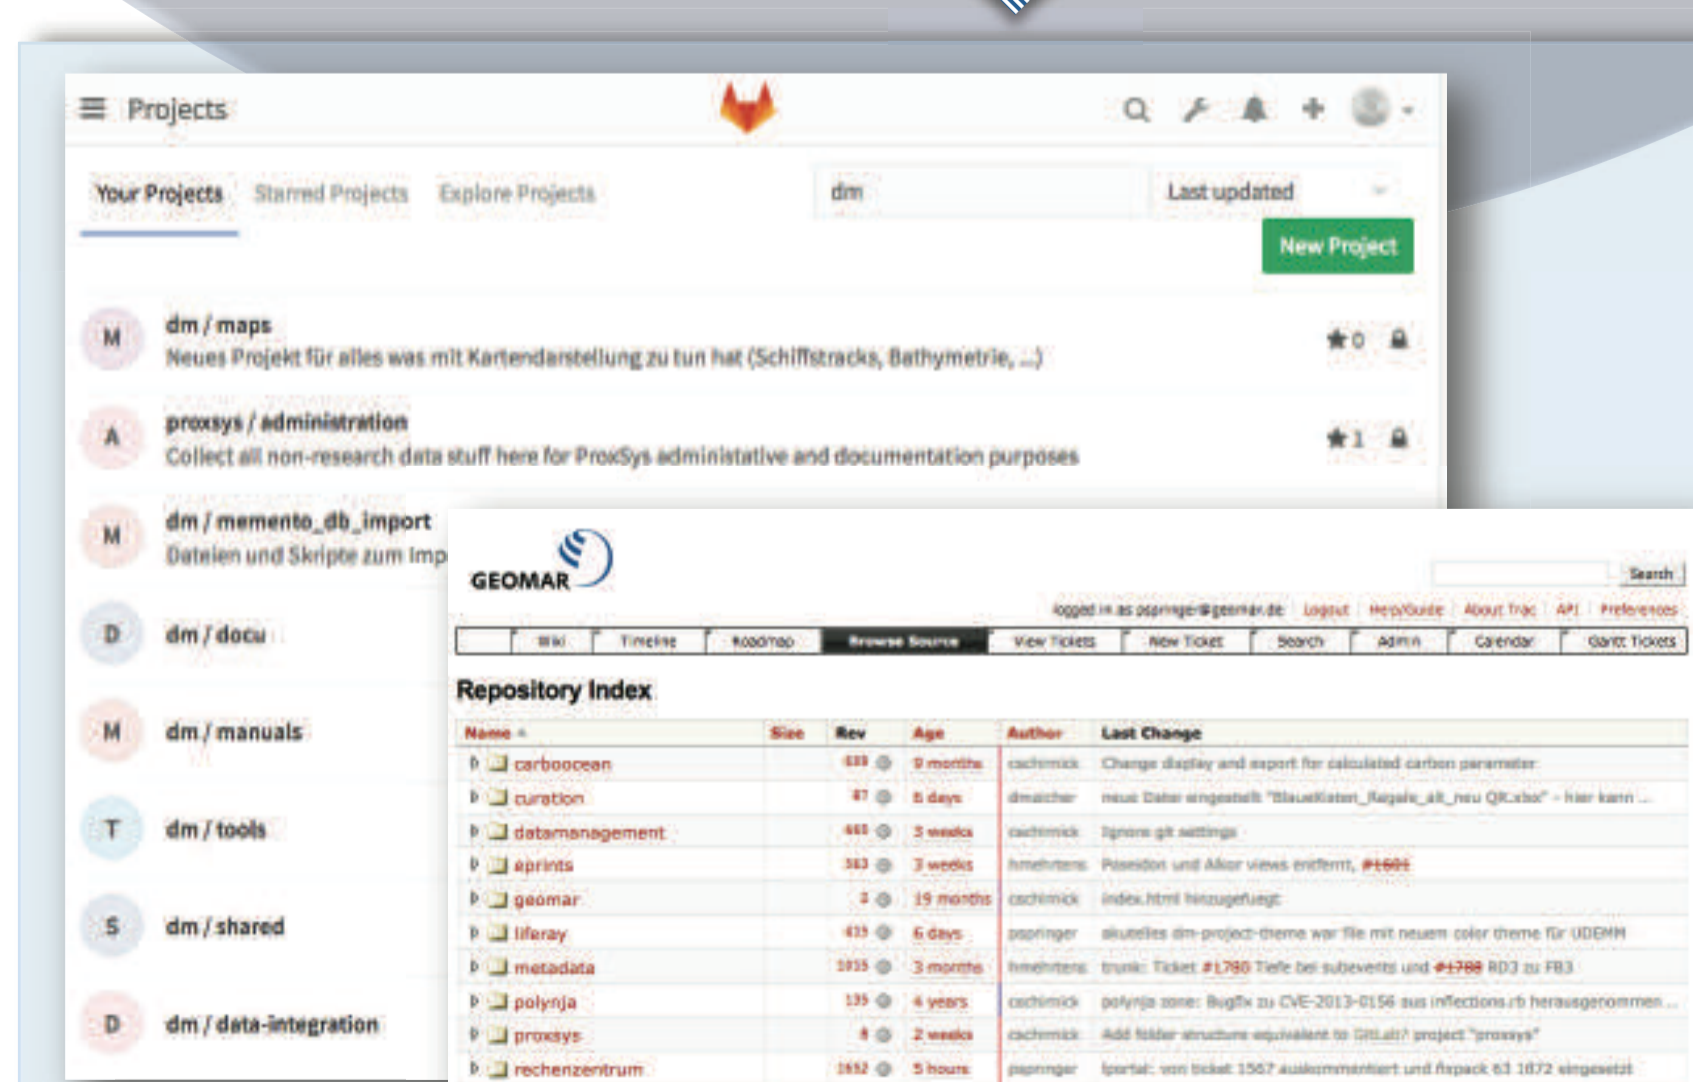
Projects

Your Projects Starred Projects Explore Projects dm Last updated

New Project

M dm / maps
Neues Projekt für alles was mit Kartendarstellung zu tun hat (Schiffstracks, Bathymetrie, ...)
0

A proxsys / administration
Collect all non-research data stuff here for ProxSys administative and documentation purposes
1

M dm / memento_db_import
Dateien und Skripte zum Imp

D dm / docu

M dm / manuals

T dm / tools

S dm / shared

D dm / data-integration

GEOMAR

Search

logged in as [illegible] Logout Help/Guide About Trac API Preferences

Wiki Timeline Roadmap Browse Source View Tickets New Ticket Search Admin Calendar Gantt Tickets

Repository Index

| Name | Size | Rev | Age | Author | Last Change |
|---|---|---|---|---|---|
| carboocean | | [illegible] | 9 months | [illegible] | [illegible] |
| curation | | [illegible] | 6 days | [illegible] | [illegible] |
| datamanagement | | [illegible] | 3 weeks | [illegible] | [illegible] |
| eprints | | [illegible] | 3 weeks | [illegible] | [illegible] |
| geomar | | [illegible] | 19 months | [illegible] | index.html hinzugefuegt |
| liferay | | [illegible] | 6 days | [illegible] | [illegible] |
| metadata | | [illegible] | 3 months | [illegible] | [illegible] |
| polynja | | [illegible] | 4 years | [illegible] | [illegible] |
| proxsys | | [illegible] | 2 weeks | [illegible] | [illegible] |
| rechenzentrum | | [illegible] | 5 hours | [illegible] | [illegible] |